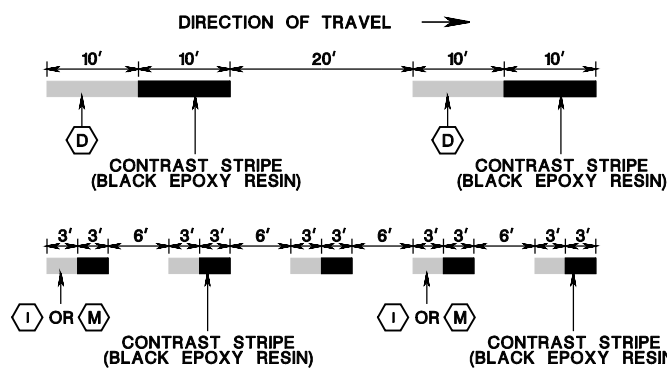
DIRECTION OF TRAVEL

10'
10'
20'
10'
10'

D
CONTRAST STRIPE (BLACK EPOXY RESIN)
D
CONTRAST STRIPE (BLACK EPOXY RESIN)

3'
3'
6'
3'
3'
6'
3'
3'
6'
3'
3'
6'
3'
3'

I OR M
CONTRAST STRIPE (BLACK EPOXY RESIN)
I OR M
CONTRAST STRIPE (BLACK EPOXY RESIN